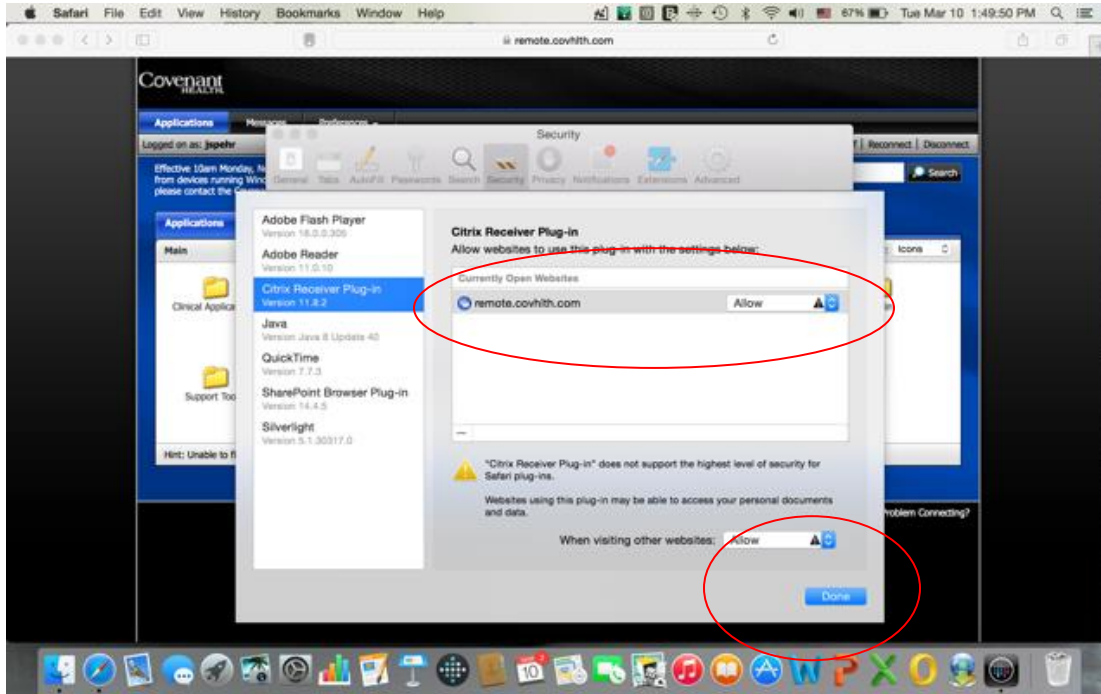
Safari File Edit View History Bookmarks Window Help

67% Tue Mar 10 1:49:50 PM

remote.covhlth.com

Covenant HEALTH

Applications Messages Preferences

Logged on as: jspehr

| Reconnect | Disconnect

Effective 10am Monday, N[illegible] from devices running Win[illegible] please contact the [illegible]

Search

Applications

Main

Icons

Clinical Applica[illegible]

Support Too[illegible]

Hint: Unable to f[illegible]

roblem Connecting?

Security

General Tabs AutoFill Passwords Search Security Privacy Notifications Extensions Advanced

Adobe Flash Player
Version 16.0.0.305

Adobe Reader
Version 11.0.10

Citrix Receiver Plug-in
Version 11.8.2

Java
Version Java 8 Update 40

QuickTime
Version 7.7.3

SharePoint Browser Plug-in
Version 14.4.5

Silverlight
Version 5.1.30317.0

Citrix Receiver Plug-in

Allow websites to use this plug-in with the settings below:

Currently Open Websites

remote.covhlth.com Allow

—

"Citrix Receiver Plug-in" does not support the highest level of security for Safari plug-ins.

Websites using this plug-in may be able to access your personal documents and data.

When visiting other websites: Allow

Done